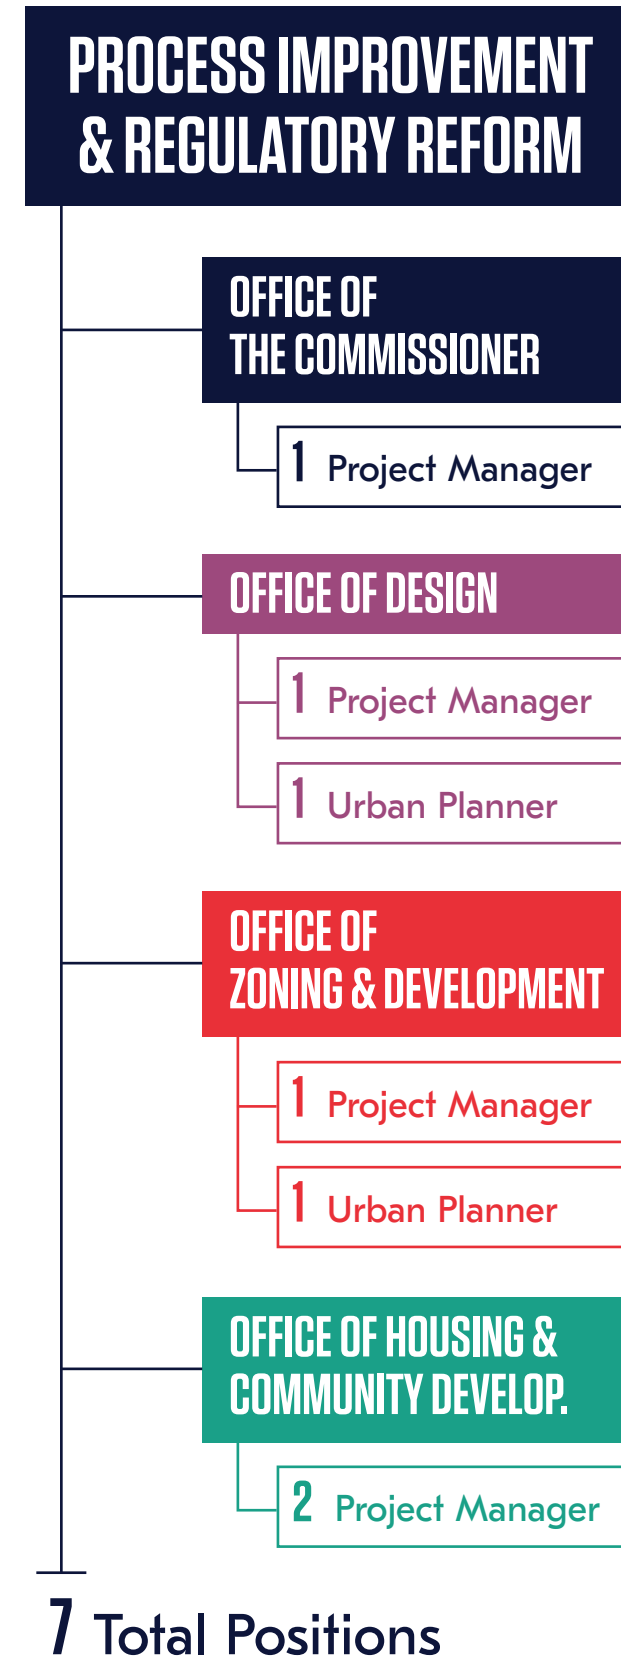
PROCESS IMPROVEMENT & REGULATORY REFORM

OFFICE OF THE COMMISSIONER

1 Project Manager

OFFICE OF DESIGN

1 Project Manager

1 Urban Planner

OFFICE OF ZONING & DEVELOPMENT

1 Project Manager

1 Urban Planner

OFFICE OF HOUSING & COMMUNITY DEVELOP.

2 Project Manager

7 Total Positions